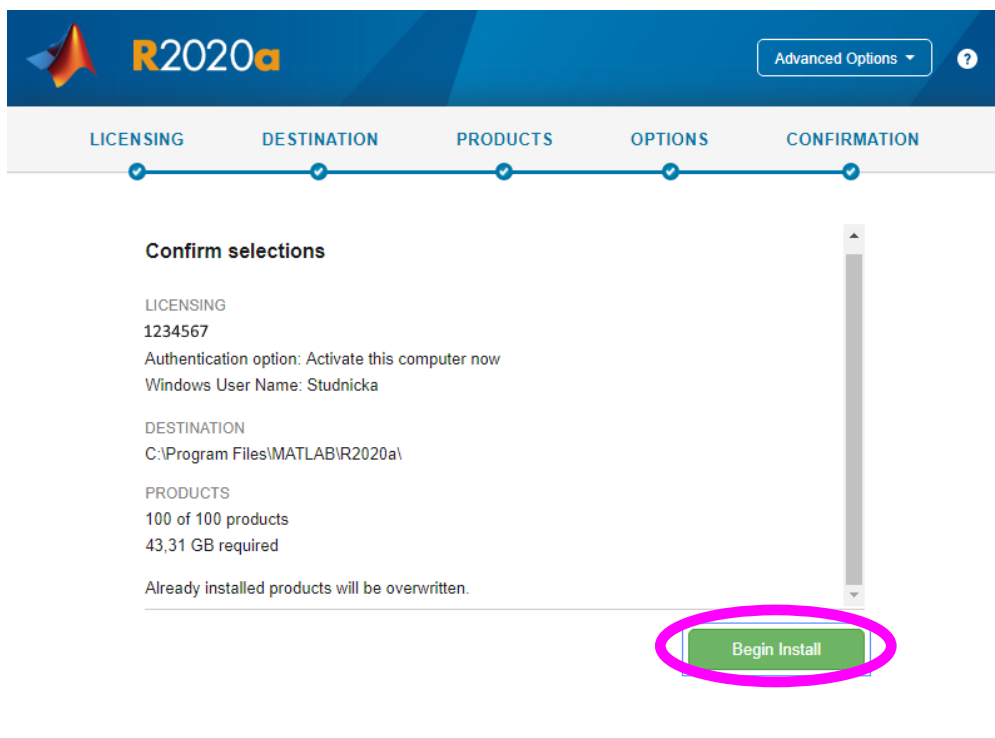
R2020a

Advanced Options

?

LICENSING DESTINATION PRODUCTS OPTIONS CONFIRMATION

Confirm selections

LICENSING
1234567
Authentication option: Activate this computer now
Windows User Name: Studnicka

DESTINATION
C:\Program Files\MATLAB\R2020a\

PRODUCTS
100 of 100 products
43,31 GB required

Already installed products will be overwritten.

Begin Install